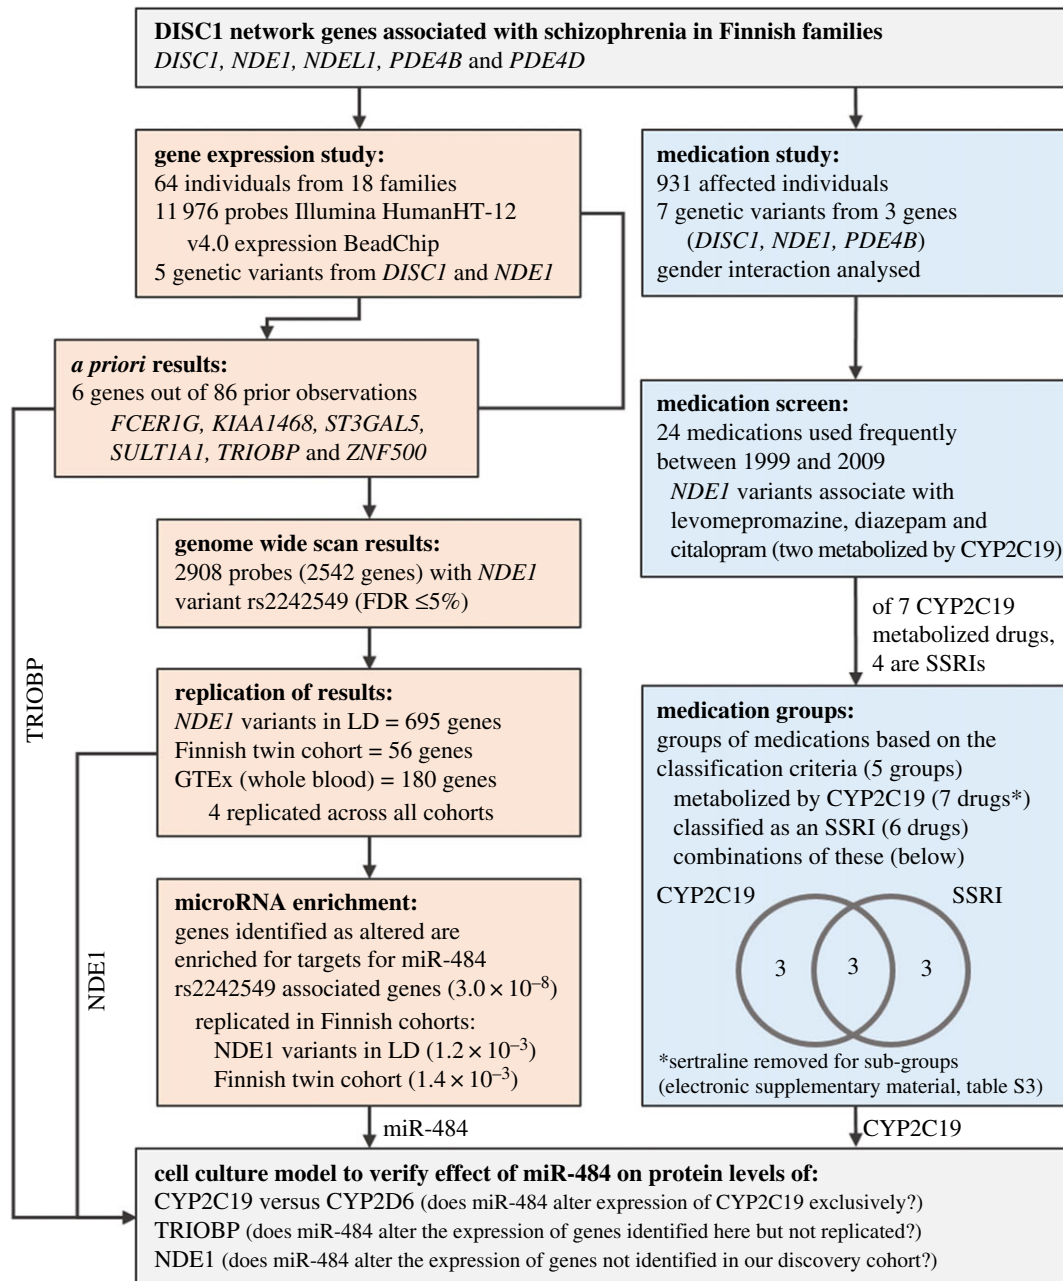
**DISC1 network genes associated with schizophrenia in Finnish families**
*DISC1, NDE1, NDEL1, PDE4B* and *PDE4D*

**gene expression study:**
64 individuals from 18 families
11 976 probes Illumina HumanHT-12 v4.0 expression BeadChip
5 genetic variants from *DISC1* and *NDE1*

***a priori* results:**
6 genes out of 86 prior observations
*FCER1G, KIAA1468, ST3GAL5, SULT1A1, TRIOBP* and *ZNF500*

**genome wide scan results:**
2908 probes (2542 genes) with *NDE1* variant rs2242549 (FDR ≤5%)

**replication of results:**
*NDE1* variants in LD = 695 genes
Finnish twin cohort = 56 genes
GTEx (whole blood) = 180 genes
4 replicated across all cohorts

**microRNA enrichment:**
genes identified as altered are enriched for targets for miR-484
rs2242549 associated genes ($3.0 \times 10^{-8}$)
replicated in Finnish cohorts:
NDE1 variants in LD ($1.2 \times 10^{-3}$)
Finnish twin cohort ($1.4 \times 10^{-3}$)

TRIOBP

NDE1

miR-484

**medication study:**
931 affected individuals
7 genetic variants from 3 genes (*DISC1, NDE1, PDE4B*)
gender interaction analysed

**medication screen:**
24 medications used frequently between 1999 and 2009
*NDE1* variants associate with levomepromazine, diazepam and citalopram (two metabolized by CYP2C19)

of 7 CYP2C19 metabolized drugs, 4 are SSRIs

**medication groups:**
groups of medications based on the classification criteria (5 groups)
metabolized by CYP2C19 (7 drugs*)
classified as an SSRI (6 drugs)
combinations of these (below)

CYP2C19
SSRI
3
3
3

*sertraline removed for sub-groups (electronic supplementary material, table S3)

CYP2C19

**cell culture model to verify effect of miR-484 on protein levels of:**
CYP2C19 versus CYP2D6 (does miR-484 alter expression of CYP2C19 exclusively?)
TRIOBP (does miR-484 alter the expression of genes identified here but not replicated?)
NDE1 (does miR-484 alter the expression of genes not identified in our discovery cohort?)